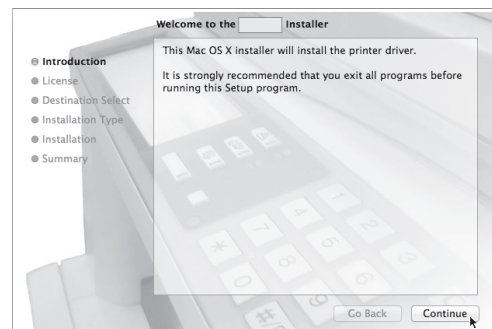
Welcome to the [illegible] Installer

Introduction
License
Destination Select
Installation Type
Installation
Summary

This Mac OS X installer will install the printer driver.

It is strongly recommended that you exit all programs before running this Setup program.

Go Back
Continue